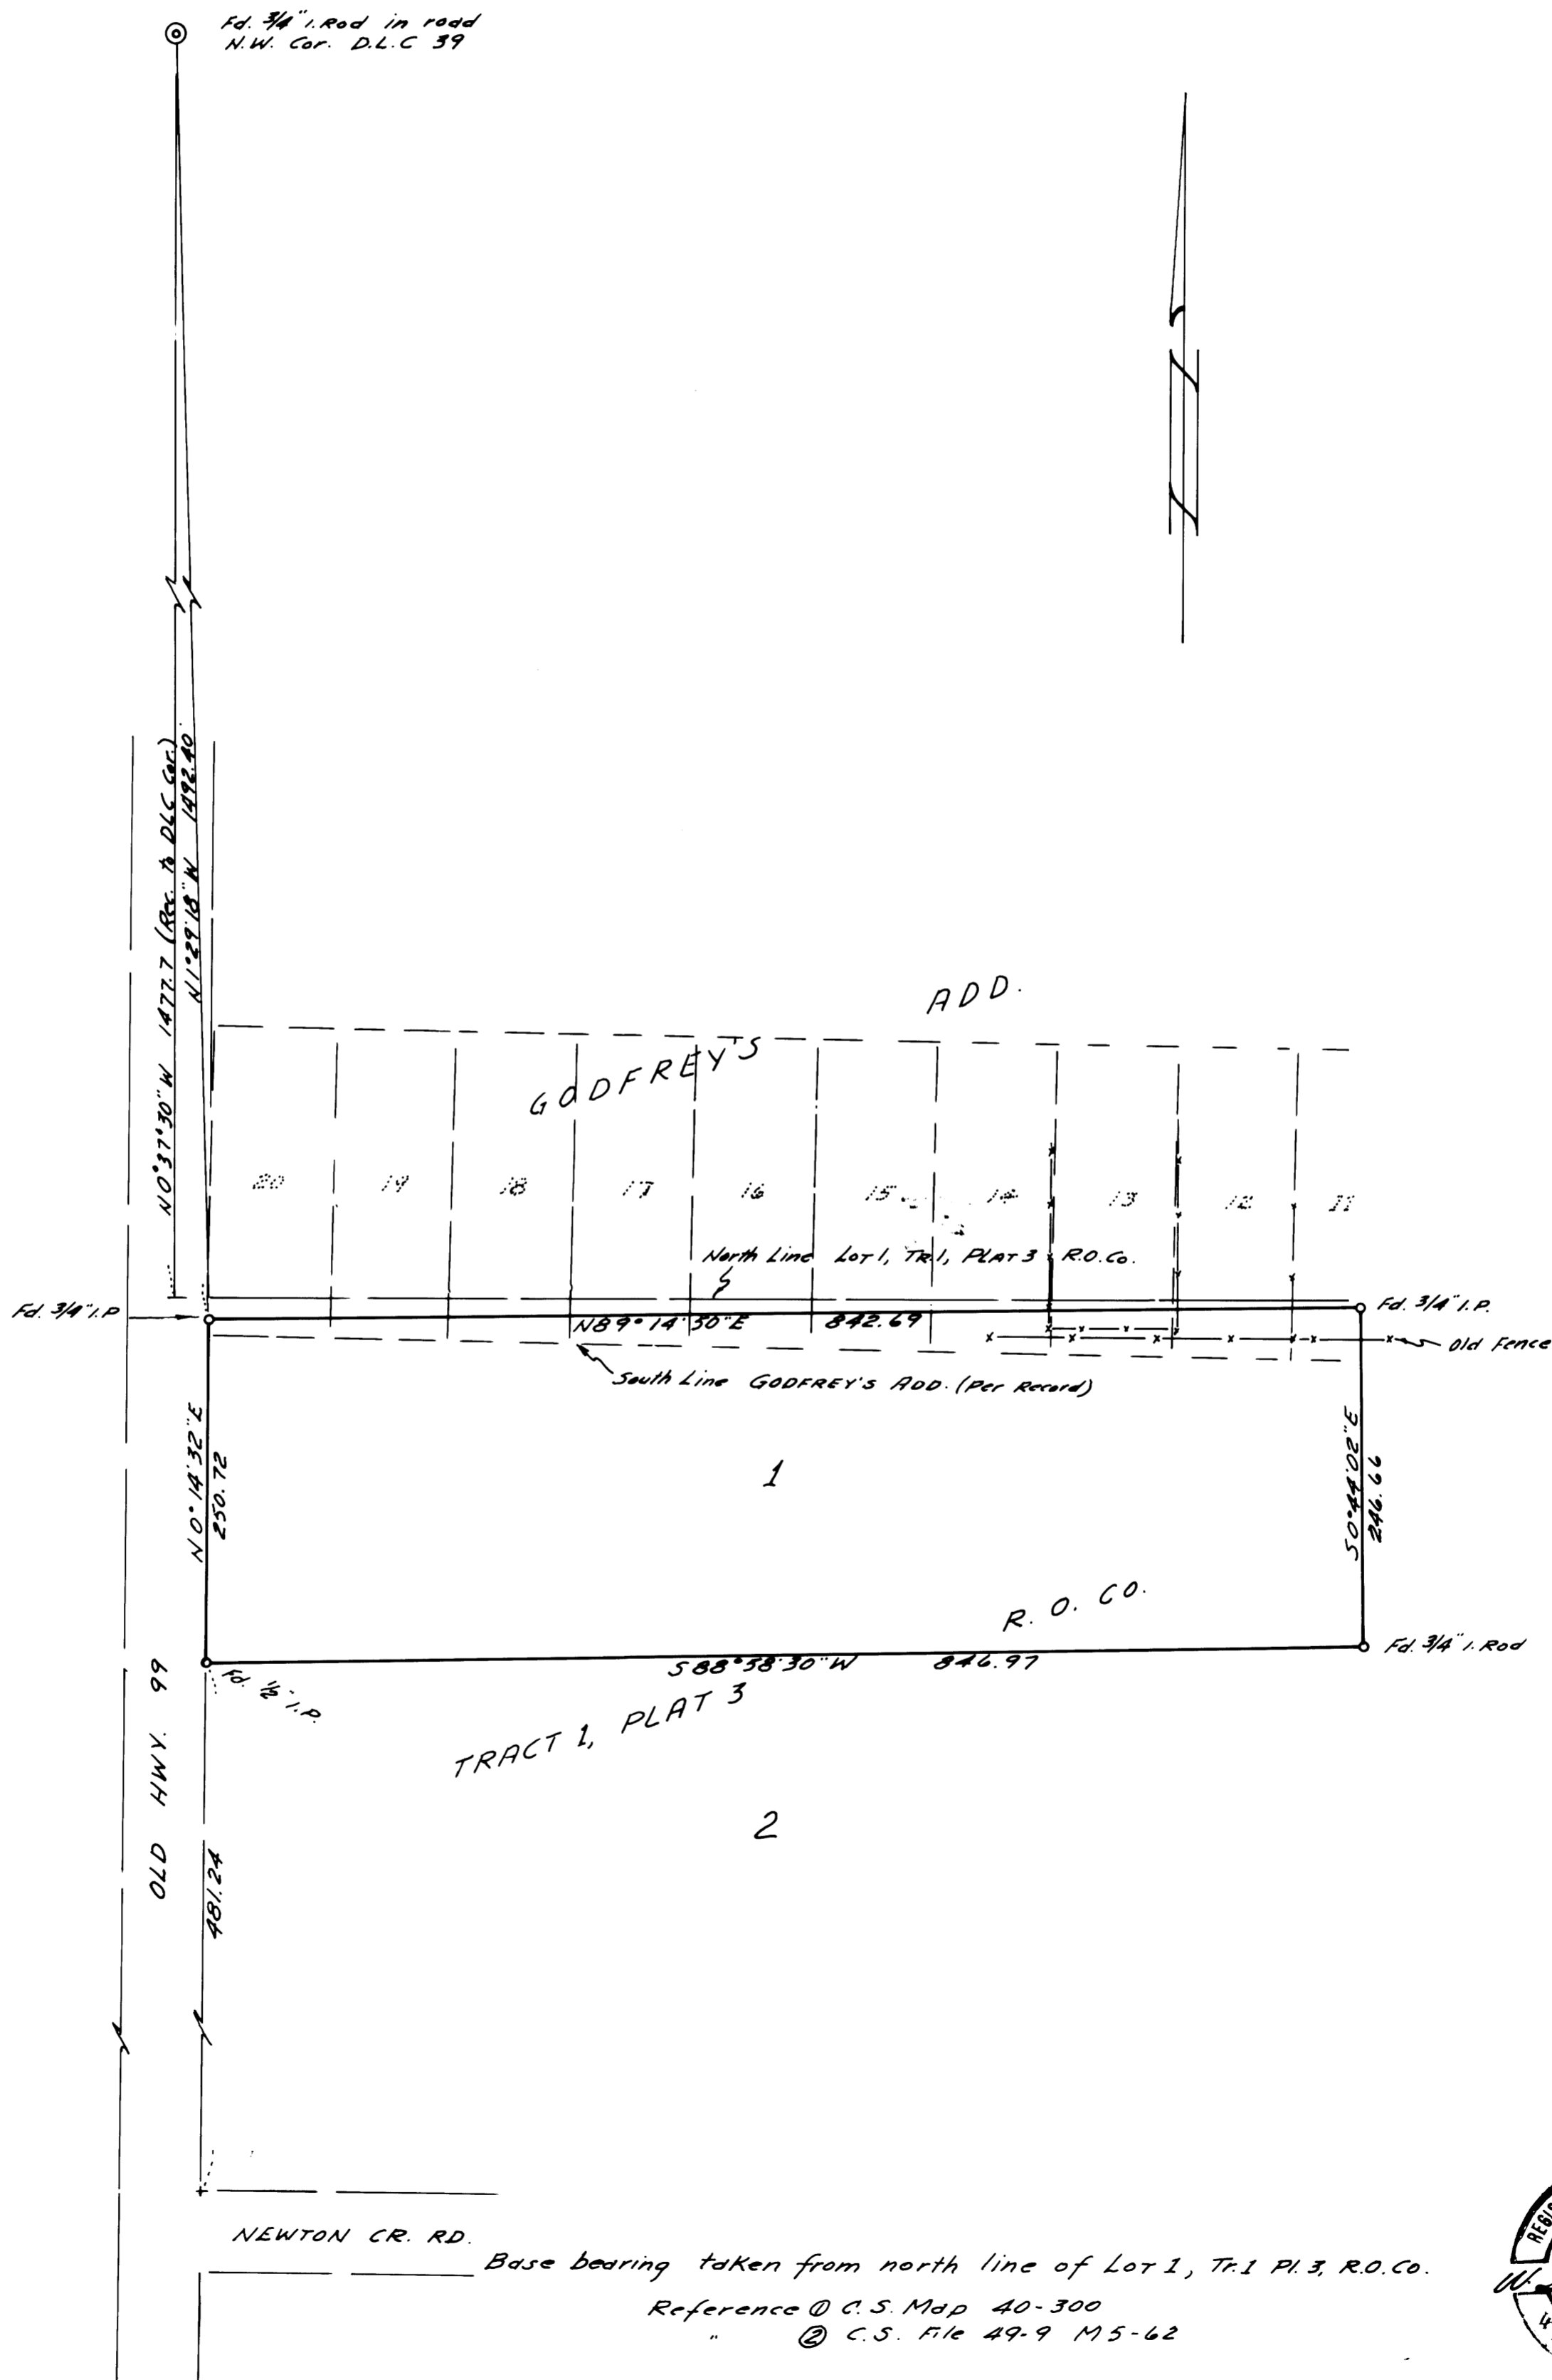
Fd. 3/4" I. Rod in road
N.W. Cor. D.L.C 39

N

N0°37'30"W 1477.7 (Rec. to DLC Cor.)
N1°29'18"W 1492.40

ADD.
GODFREY'S

20 19 18 17 16 15 14 13 12 11

North Line Lot 1, Tr. 1, Plat 3, R.O.Co.

Fd. 3/4" I.P.
N89°14'30"E 842.69
Fd. 3/4" I.P.
Old Fence

South Line GODFREY'S ADD. (Per Record)

N0°14'32"E
250.72

1

S0°44'02"E
246.66

R. O. CO.

Fd. 3/4" I. Rod
S88°38'30"W 846.97
Fd. 1/2" I.P.

TRACT 1, PLAT 3

OLD HWY. 99

2

481.24

NEWTON CR. RD.

Base bearing taken from north line of Lot 1, Tr. 1 Pl. 3, R.O.Co.

Reference ① C.S. Map 40-300
" ② C.S. File 49-9 M5-62

REGI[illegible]
W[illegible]
4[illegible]